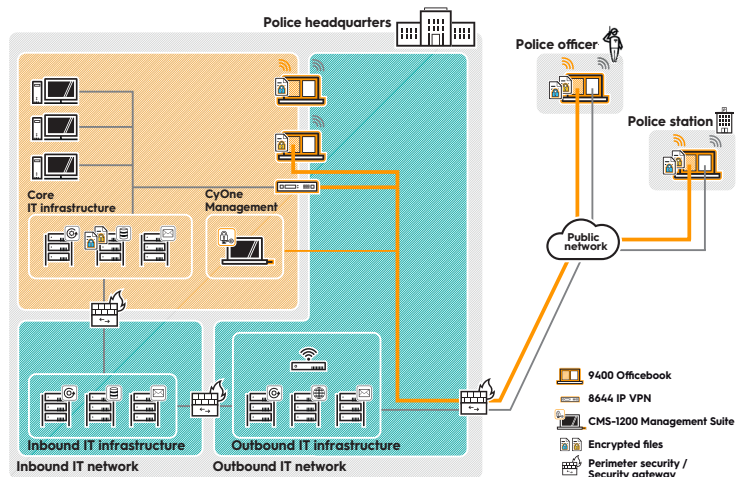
Police headquarters

Police officer

Police station

Core IT infrastructure

CyOne Management

Public network

Inbound IT infrastructure

Outbound IT infrastructure

Inbound IT network

Outbound IT network

9400 Officebook

8644 IP VPN

CMS-1200 Management Suite

Encrypted files

Perimeter security / Security gateway